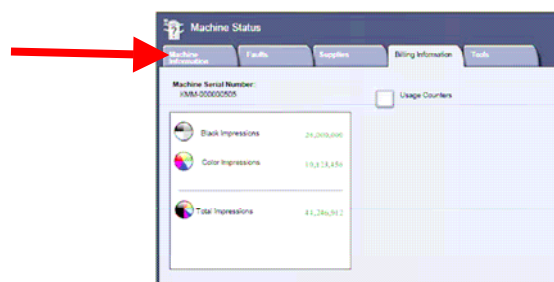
Machine Status

Machine Information | Faults | Supplies | Billing Information | Tools

Machine Serial Number:
XMM-000000505

Usage Counters

Black Impressions 24,000,000

Color Impressions 19,138,456

Total Impressions 41,246,912